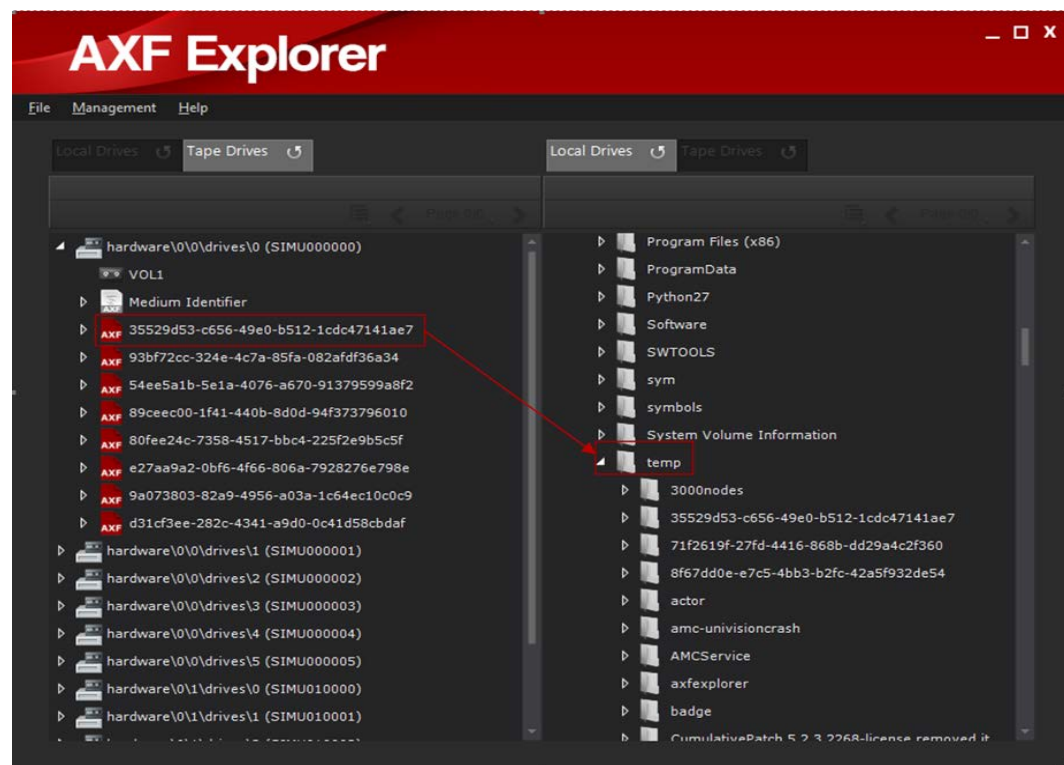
AXF Explorer

_ □ X

File Management Help

Local Drives Tape Drives

Local Drives Tape Drives

Page 0/0

Page 0/0

hardware\0\0\drives\0 (SIMU000000)
VOL1
Medium Identifier
35529d53-c656-49e0-b512-1cdc47141ae7
93bf72cc-324e-4c7a-85fa-082afdf36a34
54ee5a1b-5e1a-4076-a670-91379599a8f2
89ceec00-1f41-440b-8d0d-94f373796010
80fee24c-7358-4517-bbc4-225f2e9b5c5f
e27aa9a2-0bf6-4f66-806a-7928276e798e
9a073803-82a9-4956-a03a-1c64ec10c0c9
d31cf3ee-282c-4341-a9d0-0c41d58cbdaf
hardware\0\0\drives\1 (SIMU000001)
hardware\0\0\drives\2 (SIMU000002)
hardware\0\0\drives\3 (SIMU000003)
hardware\0\0\drives\4 (SIMU000004)
hardware\0\0\drives\5 (SIMU000005)
hardware\0\1\drives\0 (SIMU010000)
hardware\0\1\drives\1 (SIMU010001)
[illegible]

Program Files (x86)
ProgramData
Python27
Software
SWTOOLS
sym
symbols
System Volume Information
temp
3000nodes
35529d53-c656-49e0-b512-1cdc47141ae7
71f2619f-27fd-4416-868b-dd29a4c2f360
8f67dd0e-e7c5-4bb3-b2fc-42a5f932de54
actor
amc-univisioncrash
AMCService
axfexplorer
badge
CumulativePatch 5.2.3.2268-license removed it